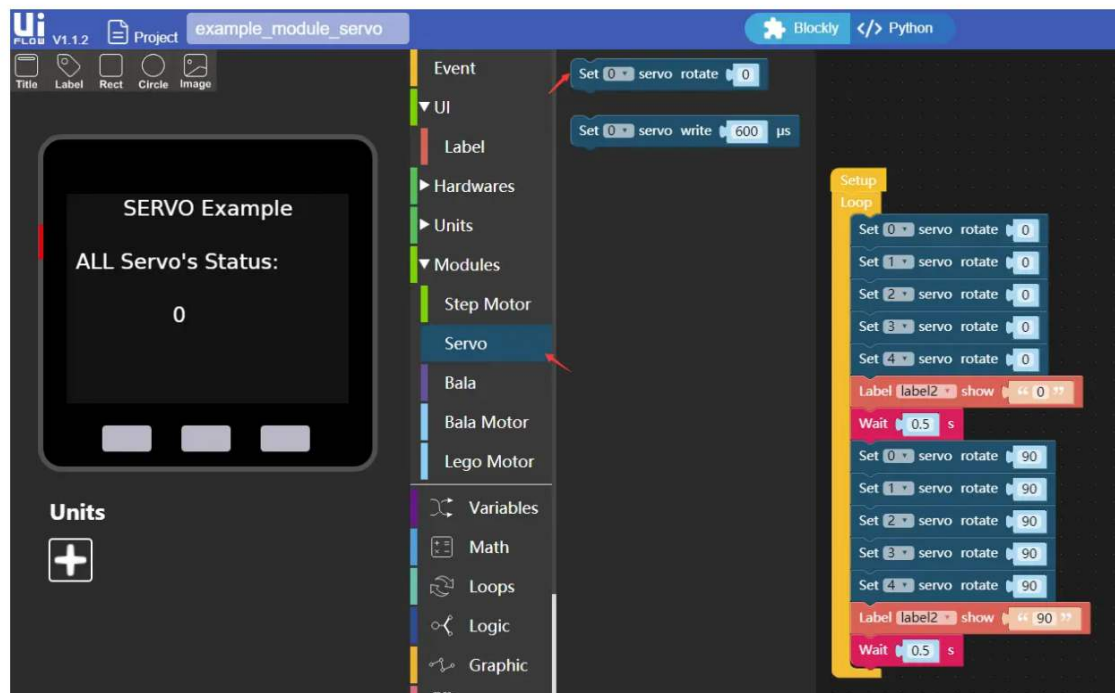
Ui FLOW V1.1.2 Project example_module_servo

Blockly </> Python

Title Label Rect Circle Image

SERVO Example

ALL Servo's Status:

0

Units

+

Event
▼UI
Label
▶ Hardwares
▶ Units
▼ Modules
Step Motor
Servo
Bala
Bala Motor
Lego Motor
Variables
Math
Loops
Logic
Graphic

Set 0 servo rotate 0

Set 0 servo write 600 μs

Setup
Loop
Set 0 servo rotate 0
Set 1 servo rotate 0
Set 2 servo rotate 0
Set 3 servo rotate 0
Set 4 servo rotate 0
Label label2 show " 0 "
Wait 0.5 s
Set 0 servo rotate 90
Set 1 servo rotate 90
Set 2 servo rotate 90
Set 3 servo rotate 90
Set 4 servo rotate 90
Label label2 show " 90 "
Wait 0.5 s